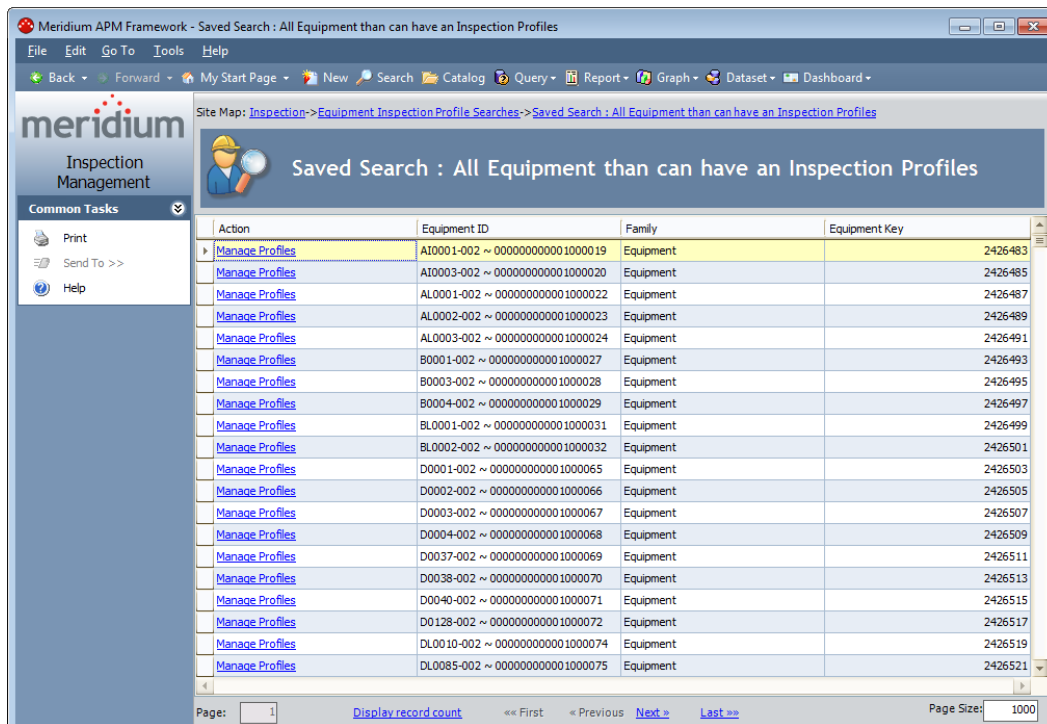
Meridium APM Framework - Saved Search : All Equipment than can have an Inspection Profiles

File Edit Go To Tools Help

Back Forward My Start Page New Search Catalog Query Report Graph Dataset Dashboard

meridium

Inspection Management

Common Tasks

Print
Send To >>
Help

Site Map: Inspection->Equipment Inspection Profile Searches->Saved Search : All Equipment than can have an Inspection Profiles

Saved Search : All Equipment than can have an Inspection Profiles

| Action | Equipment ID | Family | Equipment Key |
|---|---|---|---|
| Manage Profiles | AI0001-002 ~ 000000000001000019 | Equipment | 2426483 |
| Manage Profiles | AI0003-002 ~ 000000000001000020 | Equipment | 2426485 |
| Manage Profiles | AL0001-002 ~ 000000000001000022 | Equipment | 2426487 |
| Manage Profiles | AL0002-002 ~ 000000000001000023 | Equipment | 2426489 |
| Manage Profiles | AL0003-002 ~ 000000000001000024 | Equipment | 2426491 |
| Manage Profiles | B0001-002 ~ 000000000001000027 | Equipment | 2426493 |
| Manage Profiles | B0003-002 ~ 000000000001000028 | Equipment | 2426495 |
| Manage Profiles | B0004-002 ~ 000000000001000029 | Equipment | 2426497 |
| Manage Profiles | BL0001-002 ~ 000000000001000031 | Equipment | 2426499 |
| Manage Profiles | BL0002-002 ~ 000000000001000032 | Equipment | 2426501 |
| Manage Profiles | D0001-002 ~ 000000000001000065 | Equipment | 2426503 |
| Manage Profiles | D0002-002 ~ 000000000001000066 | Equipment | 2426505 |
| Manage Profiles | D0003-002 ~ 000000000001000067 | Equipment | 2426507 |
| Manage Profiles | D0004-002 ~ 000000000001000068 | Equipment | 2426509 |
| Manage Profiles | D0037-002 ~ 000000000001000069 | Equipment | 2426511 |
| Manage Profiles | D0038-002 ~ 000000000001000070 | Equipment | 2426513 |
| Manage Profiles | D0040-002 ~ 000000000001000071 | Equipment | 2426515 |
| Manage Profiles | D0128-002 ~ 000000000001000072 | Equipment | 2426517 |
| Manage Profiles | DL0010-002 ~ 000000000001000074 | Equipment | 2426519 |
| Manage Profiles | DL0085-002 ~ 000000000001000075 | Equipment | 2426521 |

Page: 1 Display record count «« First « Previous Next » Last »» Page Size: 1000